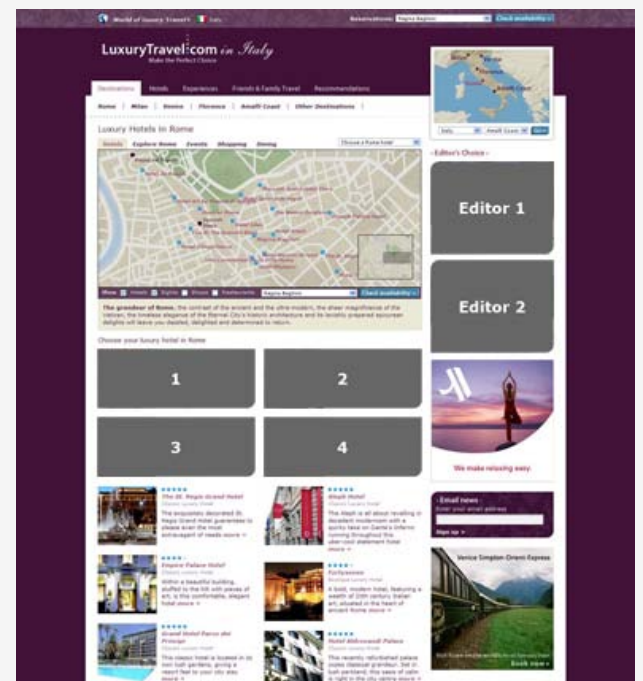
World of Luxury Travel | Italy

Reservations: Regina Baglioni | Check availability

LuxuryTravel.com in Italy
Make the Perfect Choice

Destinations | Hotels | Experiences | Friends & Family Travel | Recommendations

Home | Milan | Venice | Florence | Amalfi Coast | Other Destinations

Italy | Amalfi Coast | Go

Luxury Hotels in Rome

Hotels | Explore Rome | Events | Shopping | Dining

Choose a Rome hotel

Show: Hotels | Sights | Shops | Restaurants | Regina Baglioni | Check availability

The grandeur of Rome, the contrast of the ancient and the ultra modern, the sheer magnificence of the Vatican, the timeless elegance of the Eternal City's historic architecture and its lavishly prepared epicurean delights will leave you dazzled, delighted and determined to return.

Choose your luxury hotel in Rome

1

2

3

4

Editor's Choice

Editor 1

Editor 2

We make relaxing easy.

The St. Regis Grand Hotel
Classic Luxury Hotel
The exquisitely decorated St. Regis Grand Hotel guarantees to please even the most extravagant of needs more

Aleph Hotel
Classic Luxury Hotel
The Aleph is all about reveling in decadent modernism with a quirky take on Dante's Inferno running throughout this uber-cool statement hotel more

Empire Palace Hotel
Classic Luxury Hotel
Within a beautiful building, stuffed to the hilt with pieces of art, is this comfortable, elegant hotel more

Fortyseven
Boutique Luxury Hotel
A bold, modern hotel, featuring a wealth of 20th century Italian art, situated in the heart of ancient Rome more

Grand Hotel Parco dei Principi
Classic Luxury Hotel
This classic hotel is located in its own lush gardens, giving a resort feel to your city stay more

Hotel Aldrovandi Palace
Classic Luxury Hotel
This recently refurbished palace oozes classical grandeur. Set in lush parkland, this oasis of calm is right in the city centre more

Email news
Enter your email address
Sign up

Venice Simplon-Orient-Express
Book now